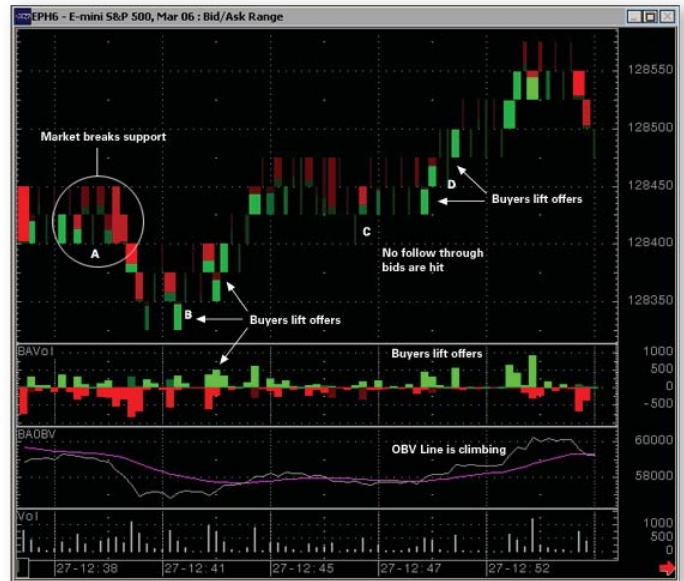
EPH6 - E-mini S&P 500, Mar 06 : Bid/Ask Range

Market breaks support

A

B

Buyers lift offers

C

No follow through bids are hit

D

Buyers lift offers

128550
128500
128450
128400
128350

BAVol

Buyers lift offers

1000
500
0
-500

BAOBV

OBV Line is climbing

60000
58000

Vol

1000
500
0

27-12:38
27-12:41
27-12:45
27-12:47
27-12:52